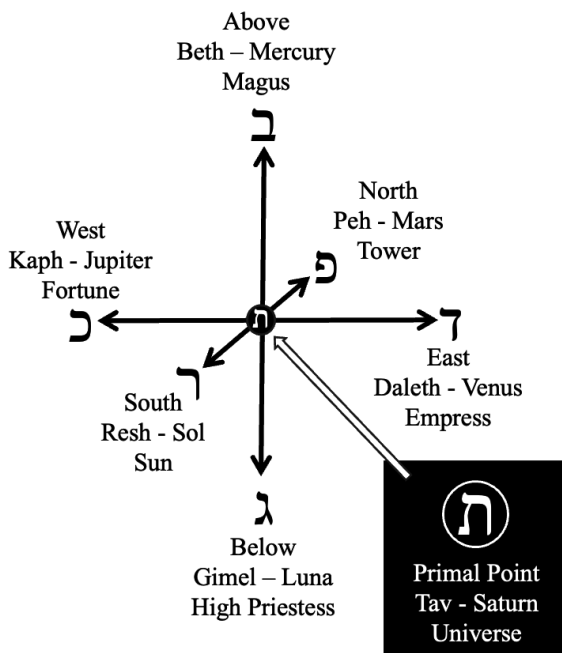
Above
Beth – Mercury
Magus

ב

North
Peh - Mars
Tower

פ

West
Kaph - Jupiter
Fortune

כ

ת

ד

East
Daleth - Venus
Empress

ר

South
Resh - Sol
Sun

ג

Below
Gimel – Luna
High Priestess

ת

Primal Point
Tav - Saturn
Universe